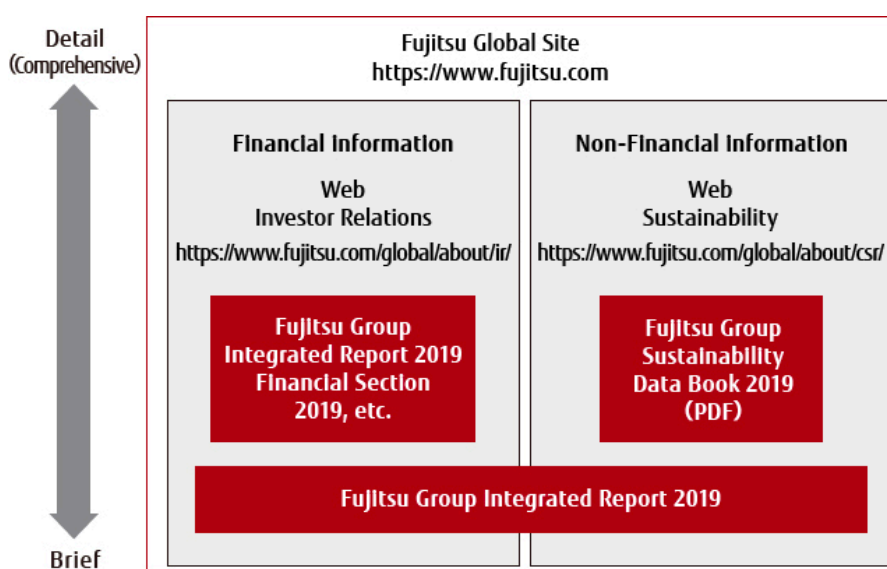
Detail
(Comprehensive)

Brief

Fujitsu Global Site
https://www.fujitsu.com

Financial Information

Web
Investor Relations
https://www.fujitsu.com/global/about/ir/

Fujitsu Group Integrated Report 2019 Financial Section 2019, etc.

Non-Financial Information

Web
Sustainability
https://www.fujitsu.com/global/about/csr/

Fujitsu Group Sustainability Data Book 2019 (PDF)

Fujitsu Group Integrated Report 2019